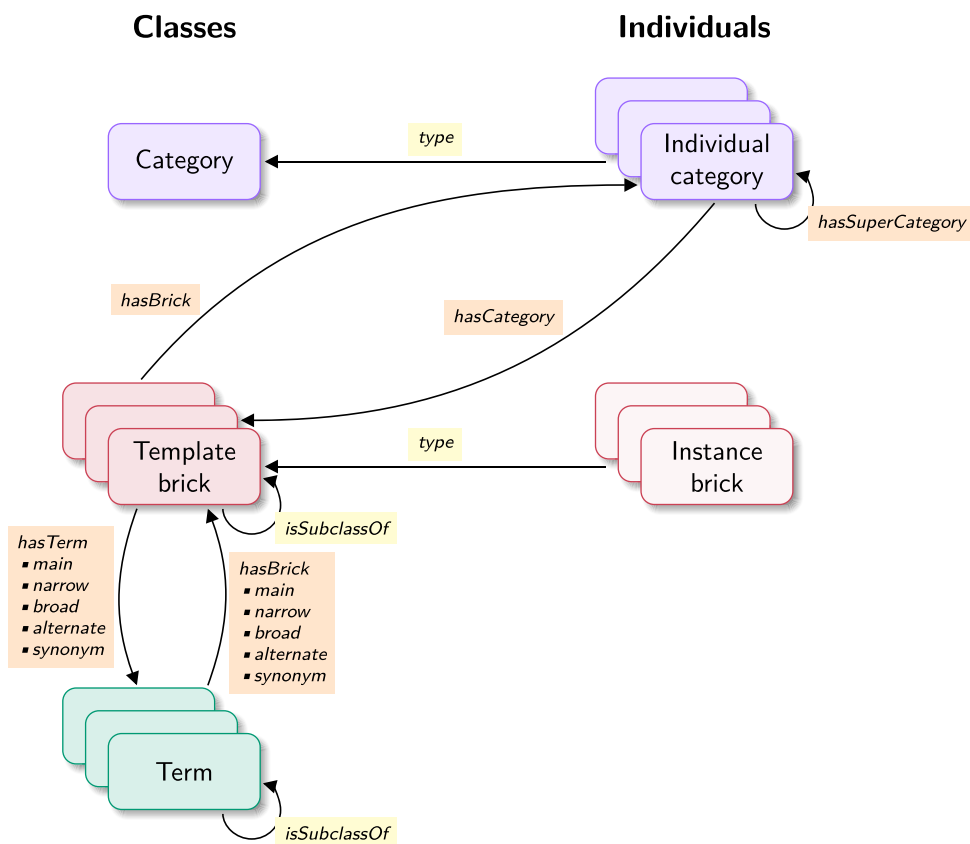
Classes

Individuals

Category

type

Individual category

hasSuperCategory

hasBrick

hasCategory

Template brick

type

Instance brick

isSubclassOf

hasTerm
▪ main
▪ narrow
▪ broad
▪ alternate
▪ synonym

hasBrick
▪ main
▪ narrow
▪ broad
▪ alternate
▪ synonym

Term

isSubclassOf